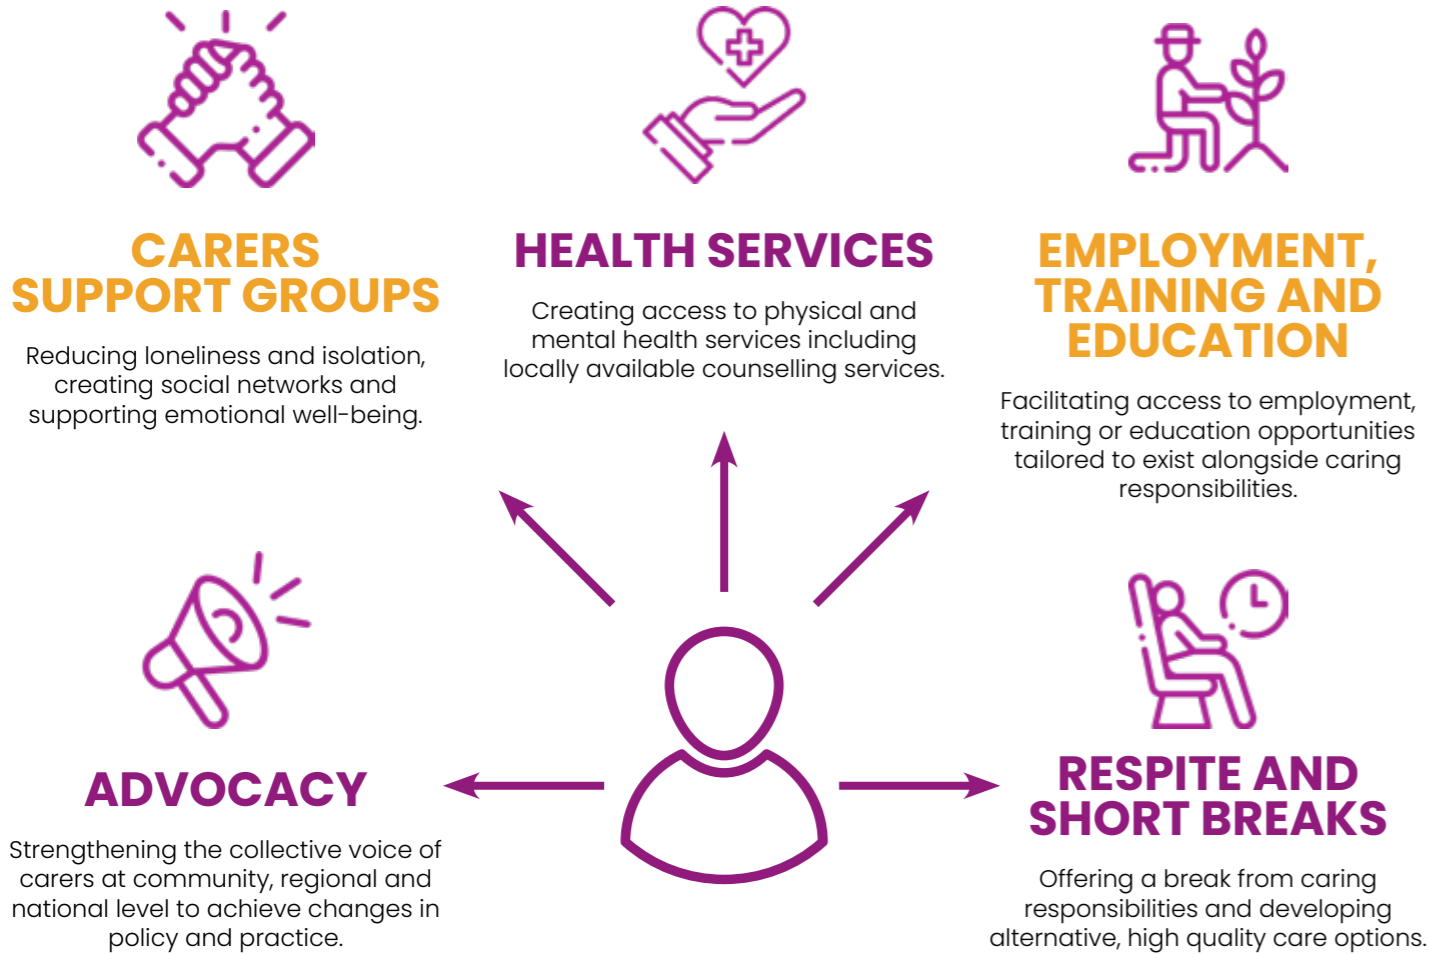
CARERS SUPPORT GROUPS

Reducing loneliness and isolation, creating social networks and supporting emotional well-being.

HEALTH SERVICES

Creating access to physical and mental health services including locally available counselling services.

EMPLOYMENT, TRAINING AND EDUCATION

Facilitating access to employment, training or education opportunities tailored to exist alongside caring responsibilities.

ADVOCACY

Strengthening the collective voice of carers at community, regional and national level to achieve changes in policy and practice.

RESPITE AND SHORT BREAKS

Offering a break from caring responsibilities and developing alternative, high quality care options.